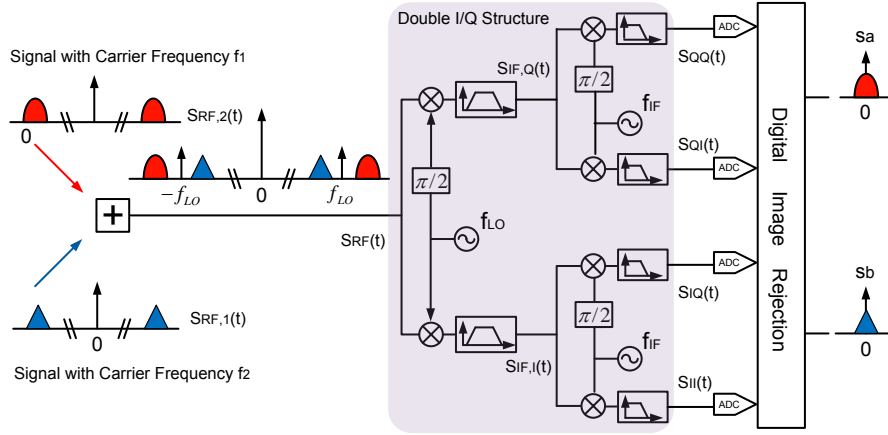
Double I/Q Structure

Signal with Carrier Frequency f1

0

SRF,2(t)

$-f_{LO}$

0

$f_{LO}$

+

SRF(t)

SRF,1(t)

0

Signal with Carrier Frequency f2

SIF,Q(t)

$\pi/2$

fLO

$\pi/2$

fIF

SIF,I(t)

$\pi/2$

fIF

ADC

SQQ(t)

SQI(t)

ADC

ADC

SIQ(t)

SII(t)

ADC

Digital Image Rejection

Sa

0

Sb

0